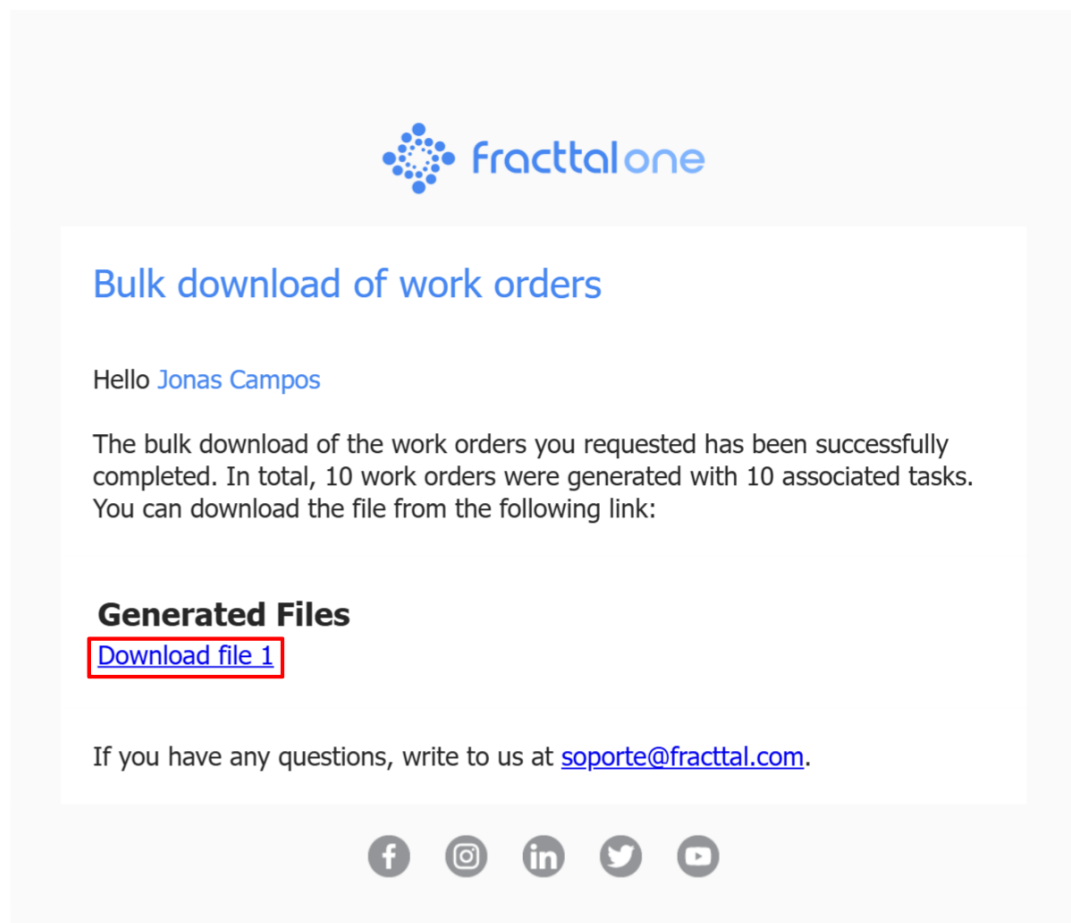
fracttal one

Bulk download of work orders

Hello Jonas Campos

The bulk download of the work orders you requested has been successfully completed. In total, 10 work orders were generated with 10 associated tasks. You can download the file from the following link:

Generated Files
Download file 1

If you have any questions, write to us at soporte@fracttal.com.